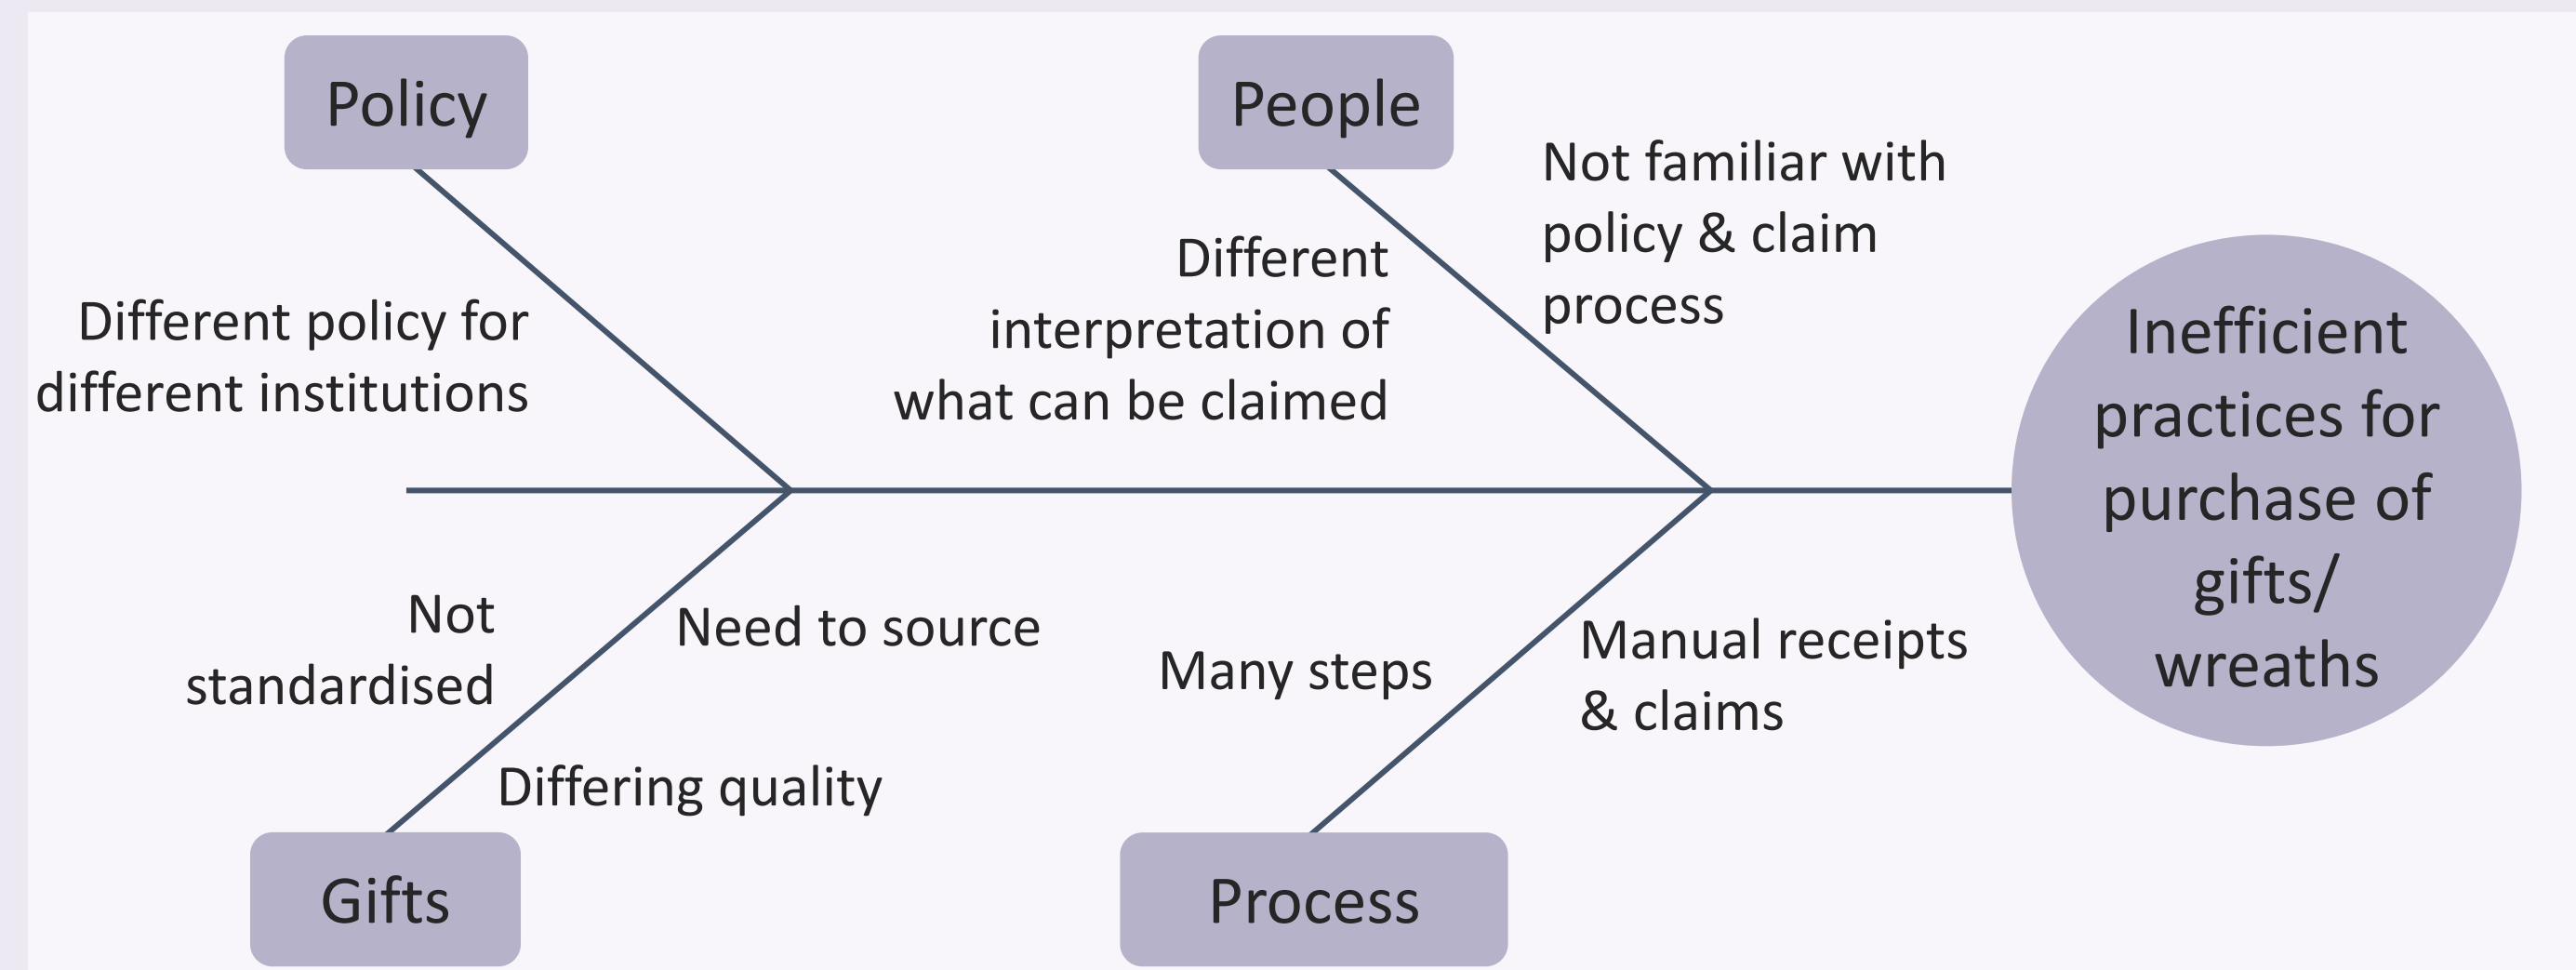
Policy

Different policy for different institutions

People

Different interpretation of what can be claimed

Not familiar with policy & claim process

Inefficient practices for purchase of gifts/ wreaths

Not standardised

Need to source

Differing quality

Gifts

Many steps

Manual receipts & claims

Process